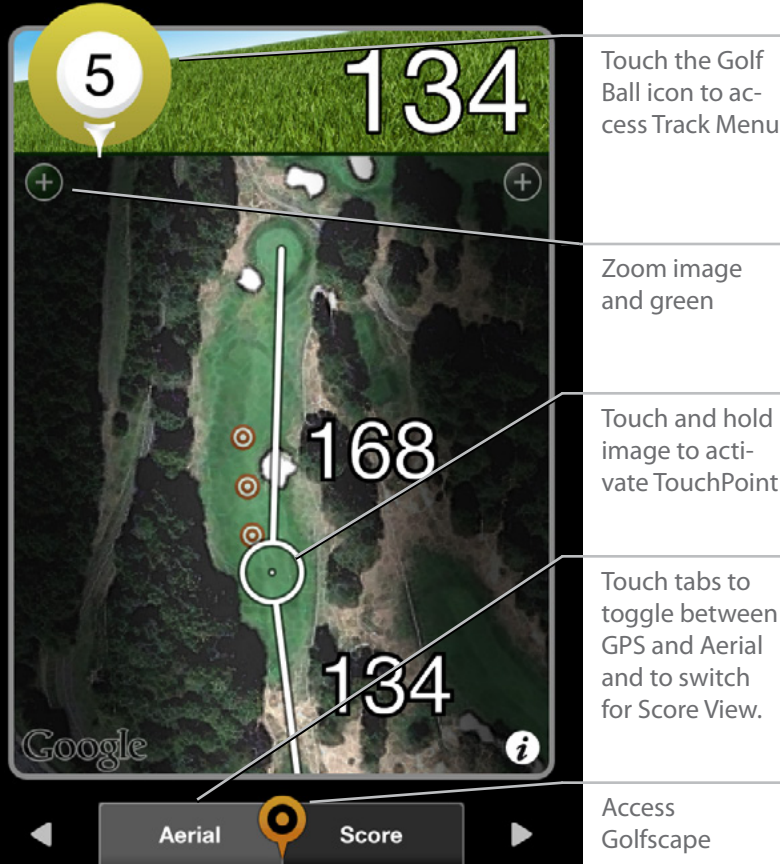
5

134

Touch the Golf Ball icon to access Track Menu

Zoom image and green

Touch and hold image to activate TouchPoint

Touch tabs to toggle between GPS and Aerial and to switch for Score View.

Access Golfscape

168

134

Google

i

Aerial

Score